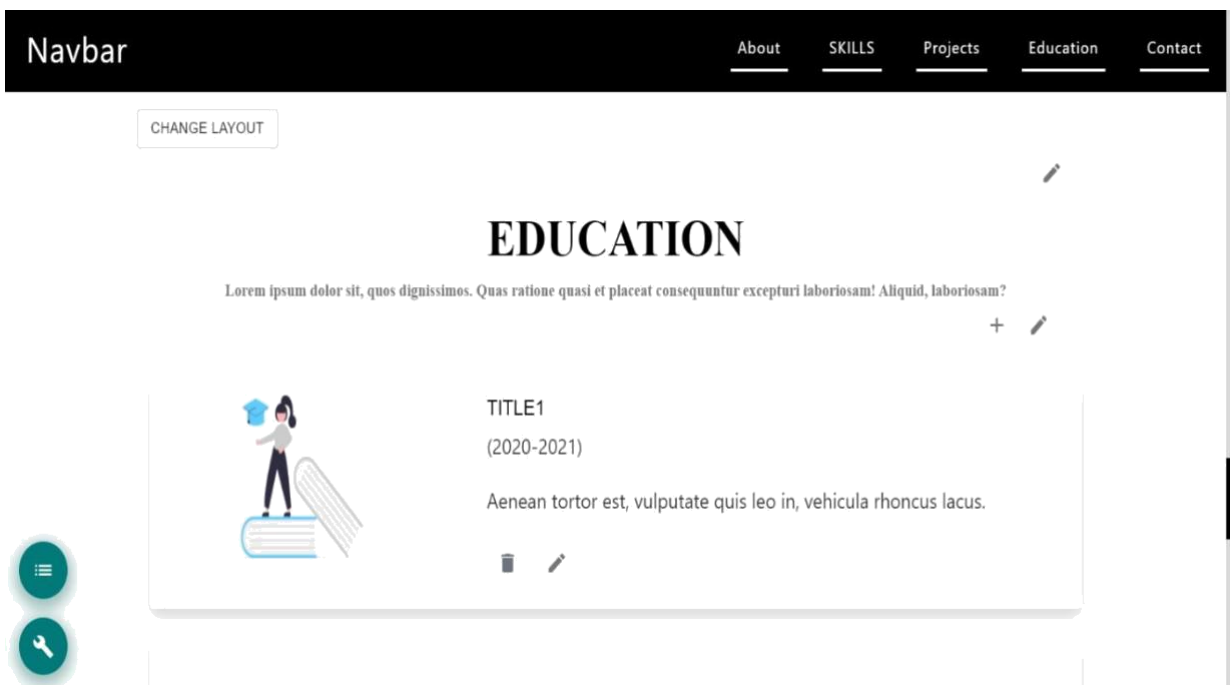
Navbar

About SKILLS Projects Education Contact

CHANGE LAYOUT

EDUCATION

Lorem ipsum dolor sit, quos dignissimos. Quas ratione quasi et placeat consequuntur excepturi laboriosam! Aliquid, laboriosam?

+

TITLE1

(2020-2021)

Aenean tortor est, vulputate quis leo in, vehicula rhoncus lacus.